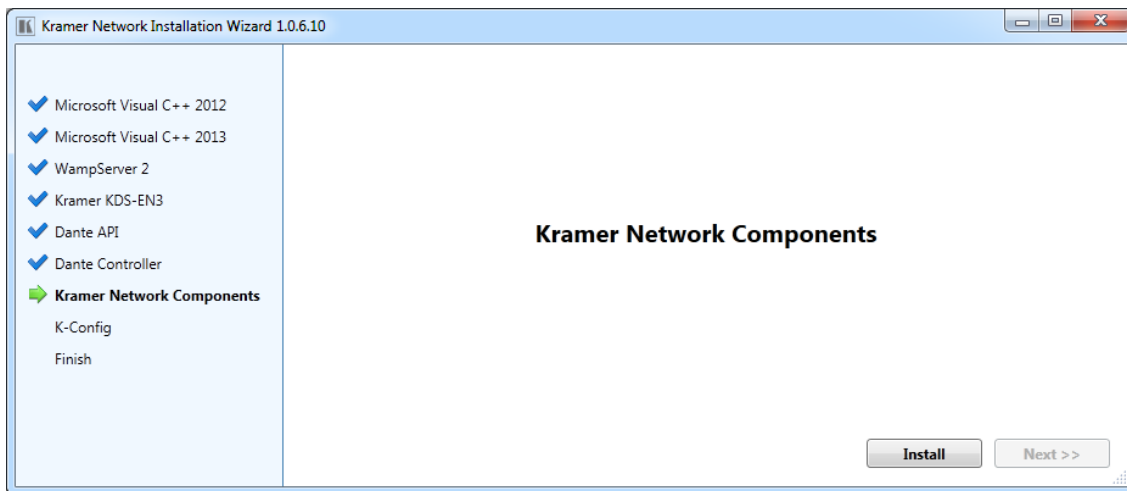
Kramer Network Installation Wizard 1.0.6.10

Microsoft Visual C++ 2012
Microsoft Visual C++ 2013
WampServer 2
Kramer KDS-EN3
Dante API
Dante Controller
Kramer Network Components
K-Config
Finish

Kramer Network Components

Install
Next >>